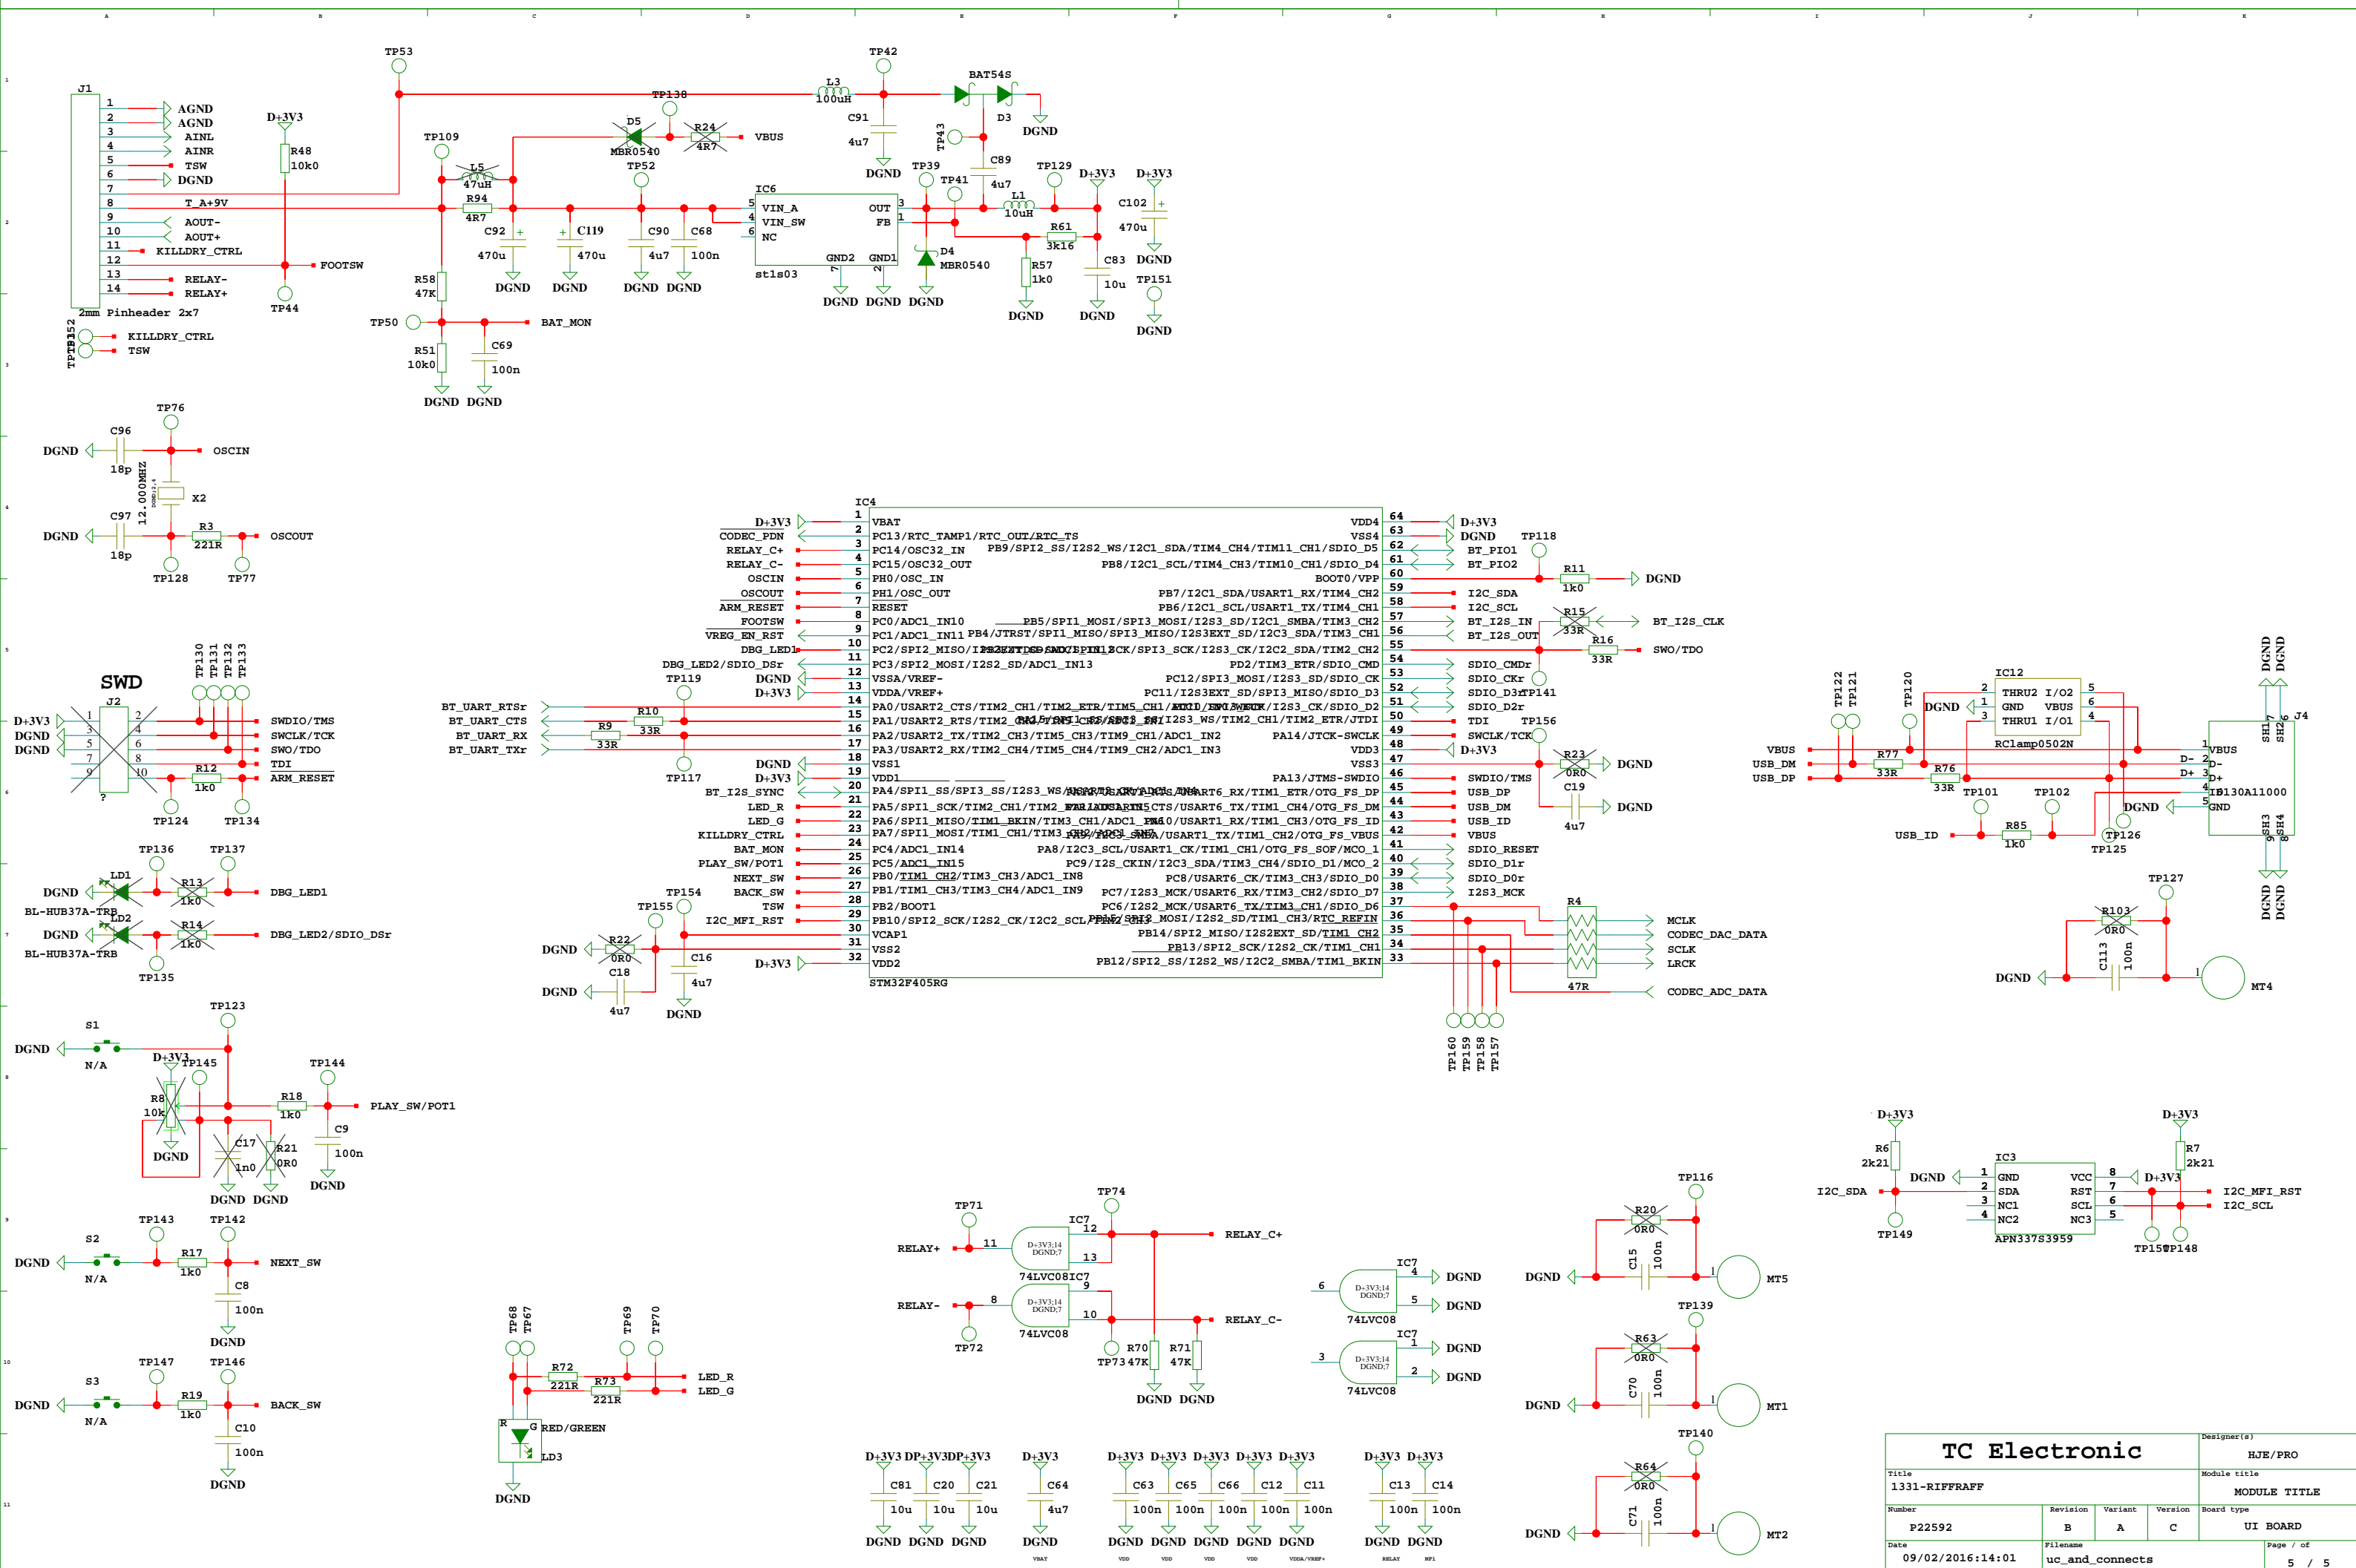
A B C D E F G H I J K

TP53
TP42
L3
100uH
BAT54S
TP138
DGND
J1
1 AGND
2 AGND
3 AINL
4 AINR
5 TSW
6 DGND
7
8 T_A+9V
9 AOUT-
10 AOUT+
11 KILLDRY_CTRL
12 FOOTSW
13 RELAY-
14 RELAY+
2mm Pinheader 2x7
D+3V3
R48
10k0
TP44
D5
MBR0540
R24
4R7
VBUS
C91
4u7
D3
TP43
C89
4u7
DGND
TP109
L5
47uH
TP52
R94
4R7
C92
470u
C119
470u
C90
4u7
C68
100n
DGND DGND DGND DGND
IC6
VIN_A
VIN_SW
NC
OUT
FB
GND2 GND1
st1s03
DGND DGND DGND
TP39
TP41
L1
10uH
TP129
D+3V3
D+3V3
C102
470u
D4
MBR0540
R61
3k16
R57
1k0
C83
10u
DGND
DGND
TP151
DGND
DGND
R58
47K
TP50
BAT_MON
R51
10k0
C69
100n
DGND DGND
TP152
TP133
KILLDRY_CTRL
TSW

TP76
C96
18p
DGND
OSCIN
12.000MHz
X2
C97
18p
DGND
R3
221R
OSCOUT
TP128
TP77

SWD
J2
TP130 TP131 TP132 TP133
D+3V3
DGND
DGND
SWDIO/TMS
SWCLK/TCK
SWO/TDO
TDI
ARM_RESET
R12
1k0
TP124
TP134

TP136
TP137
LD1
DGND
BL-HUB37A-TRB
R13
1k0
DBG_LED1
LD2
DGND
BL-HUB37A-TRB
R14
1k0
DBG_LED2/SDIO_DSr
TP135

IC4
D+3V3 1 VBAT
CODEC_PDN 2 PC13/RTC_TAMP1/RTC_OUT/RTC_TS
RELAY_C+ 3 PC14/OSC32_IN
RELAY_C- 4 PC15/OSC32_OUT
OSCIN 5 PH0/OSC_IN
OSCOUT 6 PH1/OSC_OUT
ARM_RESET 7 RESET
FOOTSW 8 PC0/ADC1_IN10
VREG_EN_RST 9 PC1/ADC1_IN11
DBG_LED1 10 PC2/SPI2_MISO/I2S2EXT_SD/ADC1_IN12
DBG_LED2/SDIO_DSr 11 PC3/SPI2_MOSI/I2S2_SD/ADC1_IN13
DGND 12 VSSA/VREF-
D+3V3 13 VDDA/VREF+
BT_UART_RTSr 14 PA0/USART2_CTS/TIM2_CH1/TIM2_ETR/TIM5_CH1/ADC1_IN0
BT_UART_CTS 15 PA1/USART2_RTS/TIM2_CH2/TIM5_CH2/ADC1_IN1
BT_UART_RX 16 PA2/USART2_TX/TIM2_CH3/TIM5_CH3/TIM9_CH1/ADC1_IN2
BT_UART_TXr 17 PA3/USART2_RX/TIM2_CH4/TIM5_CH4/TIM9_CH2/ADC1_IN3
DGND 18 VSS1
D+3V3 19 VDD1
BT_I2S_SYNC 20 PA4/SPI1_SS/SPI3_SS/I2S3_WS/USART2_CK/ADC1_IN4
LED_R 21 PA5/SPI1_SCK/TIM2_CH1/TIM2_ETR/ADC1_IN5
LED_G 22 PA6/SPI1_MISO/TIM1_BKIN/TIM3_CH1/ADC1_IN6
KILLDRY_CTRL 23 PA7/SPI1_MOSI/TIM1_CH1/TIM3_CH2/ADC1_IN7
BAT_MON 24 PC4/ADC1_IN14
PLAY_SW/POT1 25 PC5/ADC1_IN15
NEXT_SW 26 PB0/TIM1_CH2/TIM3_CH3/ADC1_IN8
BACK_SW 27 PB1/TIM1_CH3/TIM3_CH4/ADC1_IN9
TSW 28 PB2/BOOT1
I2C_MFI_RST 29 PB10/SPI2_SCK/I2S2_CK/I2C2_SCL
30 VCAP1
31 VSS2
D+3V3 32 VDD2
STM32F405RG
VDD4 64 D+3V3
VSS4 63 DGND
PB9/SPI2_SS/I2S2_WS/I2C1_SDA/TIM4_CH4/TIM11_CH1/SDIO_D5 62 BT_PIO1
PB8/I2C1_SCL/TIM4_CH3/TIM10_CH1/SDIO_D4 61 BT_PIO2
BOOT0/VPP 60
PB7/I2C1_SDA/USART1_RX/TIM4_CH2 59 I2C_SDA
PB6/I2C1_SCL/USART1_TX/TIM4_CH1 58 I2C_SCL
PB5/SPI1_MOSI/SPI3_MOSI/I2C1_SMBA/TIM3_CH2 57 BT_I2S_IN
PB4/JTRST/SPI1_MISO/SPI3_MISO/I2S3EXT_SD/I2C3_SDA/TIM3_CH1 56 BT_I2S_OUT
PB3/JTDO/SPI1_SCK/SPI3_SCK/I2S3_CK/I2C2_SDA/TIM2_CH2 55
PD2/TIM3_ETR/SDIO_CMD 54 SDIO_CMDr
PC12/SPI3_MOSI/I2S3_SD/SDIO_CK 53 SDIO_CKr
PC11/I2S3EXT_SD/SPI3_MISO/SDIO_D3 52 SDIO_D3r
PC10/SPI3_SCK/I2S3_CK/SDIO_D2 51 SDIO_D2r
PA15/JTDI/SPI3_SS/I2S3_WS/TIM2_CH1/TIM2_ETR/JTDI 50 TDI
PA14/JTCK-SWCLK 49 SWCLK/TCK
VDD3 48 D+3V3
VSS3 47
PA13/JTMS-SWDIO 46 SWDIO/TMS
PA12/USART1_RTS/USART6_RX/TIM1_ETR/OTG_FS_DP 45 USB_DP
PA11/USART1_CTS/USART6_TX/TIM1_CH4/OTG_FS_DM 44 USB_DM
PA10/USART1_RX/TIM1_CH3/OTG_FS_ID 43 USB_ID
PA9/USART1_TX/TIM1_CH2/OTG_FS_VBUS 42 VBUS
PA8/I2C3_SCL/USART1_CK/TIM1_CH1/OTG_FS_SOF/MCO_1 41 SDIO_RESET
PC9/I2S_CKIN/I2C3_SDA/TIM3_CH4/SDIO_D1/MCO_2 40 SDIO_D1r
PC8/USART6_CK/TIM3_CH3/SDIO_D0 39 SDIO_D0r
PC7/I2S3_MCK/USART6_RX/TIM3_CH2/SDIO_D7 38 I2S3_MCK
PC6/I2S2_MCK/USART6_TX/TIM3_CH1/SDIO_D6 37
PB15/SPI2_MOSI/I2S2_SD/TIM1_CH3/RTC_REFIN 36
PB14/SPI2_MISO/I2S2EXT_SD/TIM1_CH2 35
PB13/SPI2_SCK/I2S2_CK/TIM1_CH1 34
PB12/SPI2_SS/I2S2_WS/I2C2_SMBA/TIM1_BKIN 33
TP118
R11
1k0
DGND
R15
33R
BT_I2S_CLK
R16
33R
SWO/TDO
TP141
TP156
R23
0R0
DGND
C19
4u7
DGND
TP119
R10
33R
R9
33R
TP117
TP154
TP155
R22
0R0
DGND
C18
4u7
DGND
C16
4u7
DGND
R4
47R
MCLK
CODEC_DAC_DATA
SCLK
LRCK
CODEC_ADC_DATA
TP160 TP159 TP158 TP157

IC12
THRU2 I/O2
GND VBUS
THRU1 I/O1
RClamp0502N
DGND
TP122 TP121 TP120
VBUS
USB_DM
USB_DP
R77
33R
R76
33R
J4
VBUS
D-
D+
ID
GND
10130A11000
DGND DGND
SH1 SH2 SH3 SH4
DGND DGND
TP101 TP102
USB_ID
R85
1k0
DGND
TP126
TP125
TP127
R103
0R0
C113
100n
DGND
MT4

S1
DGND
N/A
TP123
D+3V3
TP145
R8
10k
DGND
C17
1n0
R21
0R0
DGND DGND
TP144
R18
1k0
PLAY_SW/POT1
C9
100n
DGND
S2
DGND
N/A
TP143
TP142
R17
1k0
NEXT_SW
C8
100n
DGND
S3
DGND
N/A
TP147
TP146
R19
1k0
BACK_SW
C10
100n
DGND

TP68 TP67 TP69 TP70
R72
221R
R73
221R
LED_R
LED_G
RED/GREEN
LD3
DGND

TP71
TP74
IC7
RELAY+
74LVC08
IC7
RELAY-
74LVC08
TP72
RELAY_C+
RELAY_C-
R70
47K
R71
47K
TP73
DGND DGND
IC7
74LVC08
DGND
DGND
IC7
74LVC08
DGND
DGND

D+3V3 DP+3V3 DP+3V3
C81 10u C20 10u C21 10u
DGND DGND DGND
D+3V3
C64 4u7
DGND
D+3V3 D+3V3 D+3V3 D+3V3 D+3V3
C63 100n C65 100n C66 100n C12 100n C11 100n
DGND DGND DGND DGND DGND
D+3V3 D+3V3
C13 100n C14 100n
DGND DGND
VBAT VDD VDD VDD VDD VDDA/VREF+ RELAY MFI

TP116
R20
0R0
C15
100n
DGND
MT5
TP139
R63
0R0
C70
100n
DGND
MT1
TP140
R64
0R0
C71
100n
DGND
MT2

D+3V3
R6
2k21
I2C_SDA
TP149
IC3
GND
SDA
NC1
NC2
VCC
RST
SCL
NC3
APN337S3959
DGND
D+3V3
R7
2k21
I2C_MFI_RST
I2C_SCL
TP150
TP148

TC Electronic
Designer(s) HJE/PRO
Title 1331-RIFFRAFF
Module title MODULE TITLE
Number P22592
Revision B
Variant A
Version C
Board type UI BOARD
Date 09/02/2016:14:01
Filename uc_and_connects
Page / of 5 / 5